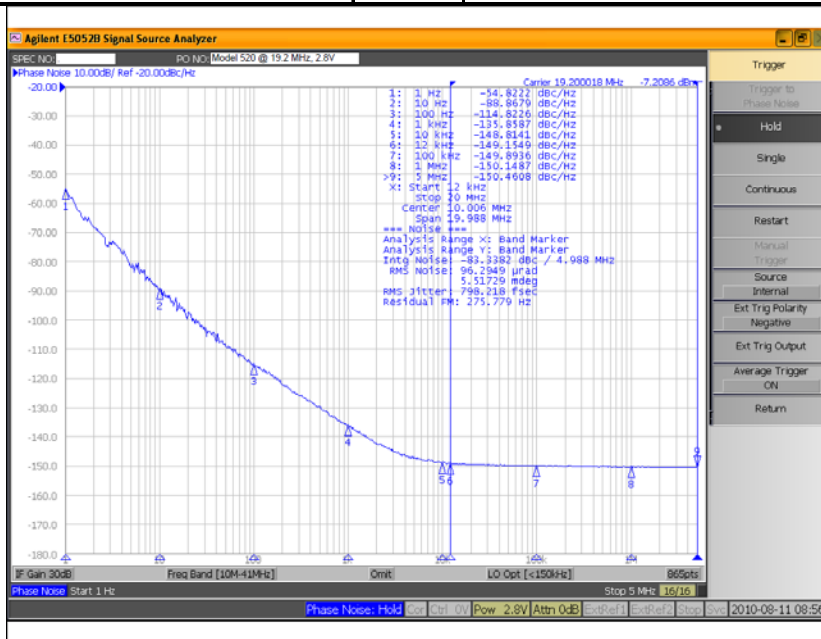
Agilent E5052B Signal Source Analyzer

SPEC NO: PO NO: Model 520 @ 19.2 MHz, 2.8V

Phase Noise 10.00dB/ Ref -20.00dBc/Hz

Carrier 19.200018 MHz -7.2086 dBm

| | | |
|---|---|---|
| 1: | 1 Hz | -54.8222 dBc/Hz |
| 2: | 10 Hz | -88.8679 dBc/Hz |
| 3: | 100 Hz | -114.8226 dBc/Hz |
| 4: | 1 kHz | -135.8187 dBc/Hz |
| 5: | 10 kHz | -148.8141 dBc/Hz |
| 6: | 12 kHz | -149.1549 dBc/Hz |
| 7: | 100 kHz | -149.8936 dBc/Hz |
| 8: | 1 MHz | -150.1487 dBc/Hz |
| >9: | 5 MHz | -150.4608 dBc/Hz |

X: Start 12 kHz
Stop 20 MHz
Center 10.006 MHz
Span 19.988 MHz
=== Noise ===
Analysis Range X: Band Marker
Analysis Range Y: Band Marker
Intg Noise: -83.3382 dBc / 4.988 MHz
RMS Noise: 96.2949 µrad
5.51729 mdeg
RMS Jitter: 798.218 fsec
Residual FM: 275.779 Hz

-20.00
-30.00
-40.00
-50.00
-60.00
-70.00
-80.00
-90.00
-100.0
-110.0
-120.0
-130.0
-140.0
-150.0
-160.0
-170.0
-180.0

1 2 3 4 5 6 7 8 9

Trigger
Trigger to Phase Noise
Hold
Single
Continuous
Restart
Manual Trigger
Source
Internal
Ext Trig Polarity
Negative
Ext Trig Output
Average Trigger
ON
Return

IF Gain 30dB Freq Band [10M-41MHz] Omit LO Opt [<150kHz] 865pts
Phase Noise Start 1 Hz Stop 5 MHz 16/16
Phase Noise: Hold Cor Ctrl 0V Pow 2.8V Attn 0dB ExtRef1 ExtRef2 Stop Svc 2010-08-11 08:56